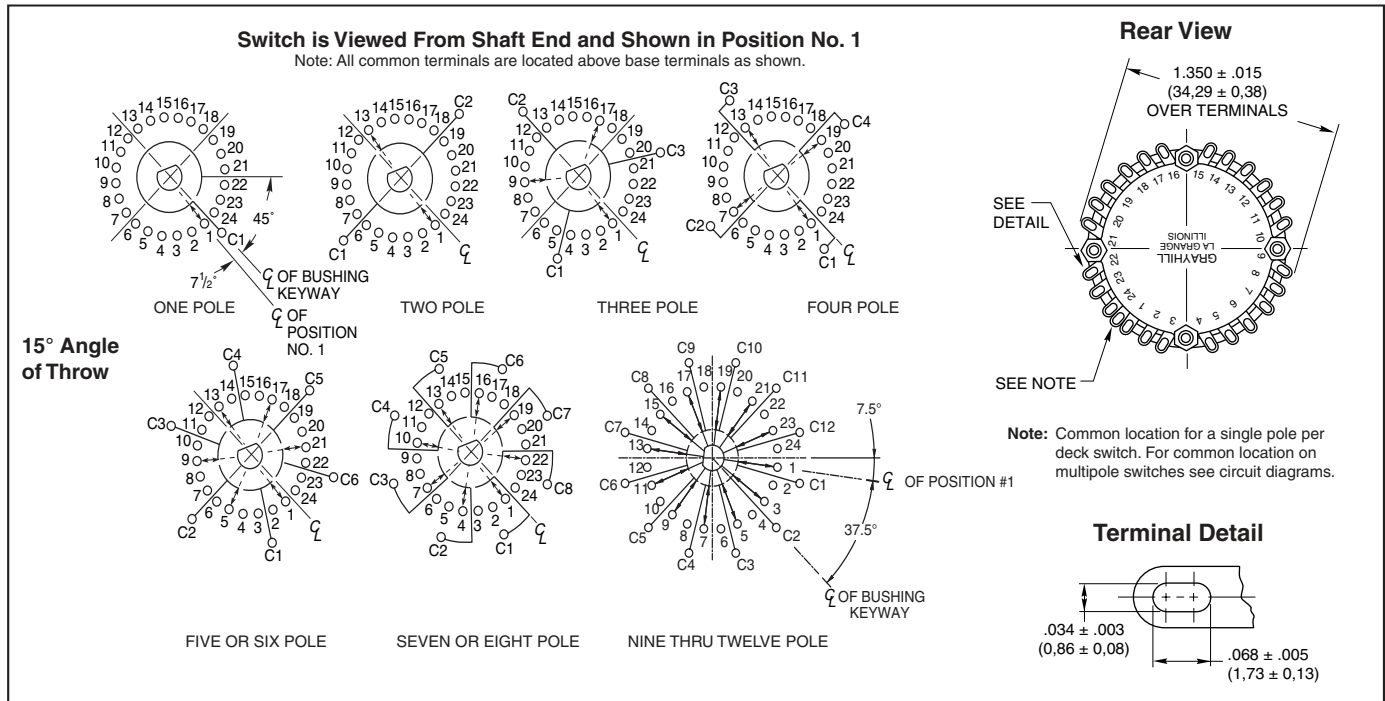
Switch is Viewed From Shaft End and Shown in Position No. 1
Note: All common terminals are located above base terminals as shown.

13 14 15 16 17 18 12 19 11 20 10 21 9 22 8 23 7 24 6 5 4 3 2 1 C1
45°
$7\frac{1}{2}$°
℄ OF BUSHING KEYWAY
℄ OF POSITION NO. 1
ONE POLE

13 14 15 16 17 C2 12 18 11 19 10 20 9 21 8 22 7 23 C1 6 5 4 3 2 1 24 ℄
TWO POLE

C2 13 14 15 16 17 18 12 19 11 20 10 C3 9 21 8 22 7 23 6 24 5 4 3 2 1 C1 ℄
THREE POLE

C3 13 14 15 16 17 18 12 19 C4 11 20 10 21 9 22 8 23 7 24 C2 6 5 4 3 2 1 C1 ℄
FOUR POLE

15° Angle of Throw

C4 13 14 15 16 17 C5 12 18 11 19 C3 10 20 21 9 22 8 C6 23 7 6 24 5 4 3 2 1 C2 C1 ℄
FIVE OR SIX POLE

C5 C6 13 14 15 16 17 12 18 C4 11 19 C7 10 20 9 21 22 8 C8 C3 7 23 6 24 5 4 3 2 1 C2 C1 ℄
SEVEN OR EIGHT POLE

C9 C10 17 18 19 20 C8 16 21 C11 15 22 C7 14 23 C12 13 24 12 1 C6 11 2 C1 10 3 9 4 C5 8 7 6 5 C2 C4 C3
7.5°
℄ OF POSITION #1
37.5°
℄ OF BUSHING KEYWAY
NINE THRU TWELVE POLE

Rear View
1.350 ± .015
(34,29 ± 0,38)
OVER TERMINALS
SEE DETAIL
SEE NOTE
GRAYHILL
LA GRANGE
ILLINOIS
1 2 3 4 5 6 7 8 9 10 11 12 13 14 15 16 17 18 19 20 21 22 23 24

Note: Common location for a single pole per deck switch. For common location on multipole switches see circuit diagrams.

Terminal Detail
.034 ± .003
(0,86 ± 0,08)
.068 ± .005
(1,73 ± 0,13)